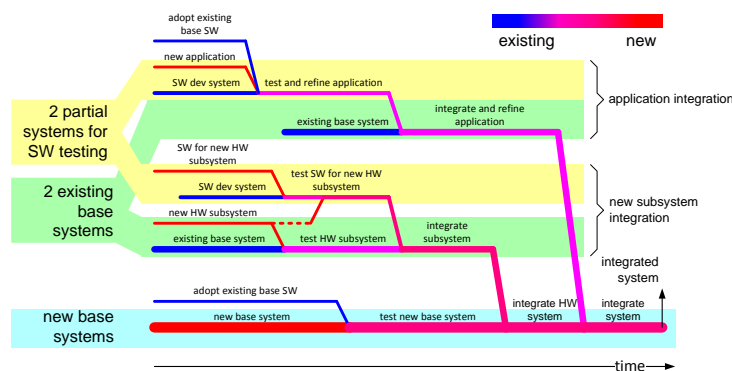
existing
new

adopt existing base SW
new application
SW dev system
test and refine application
existing base system
integrate and refine application
application integration

2 partial systems for SW testing

SW for new HW subsystem
SW dev system
test SW for new HW subsystem
new HW subsystem
existing base system
test HW subsystem
integrate subsystem
new subsystem integration

2 existing base systems

integrated system

adopt existing base SW
new base system
test new base system
integrate HW system
integrate system

new base systems

time